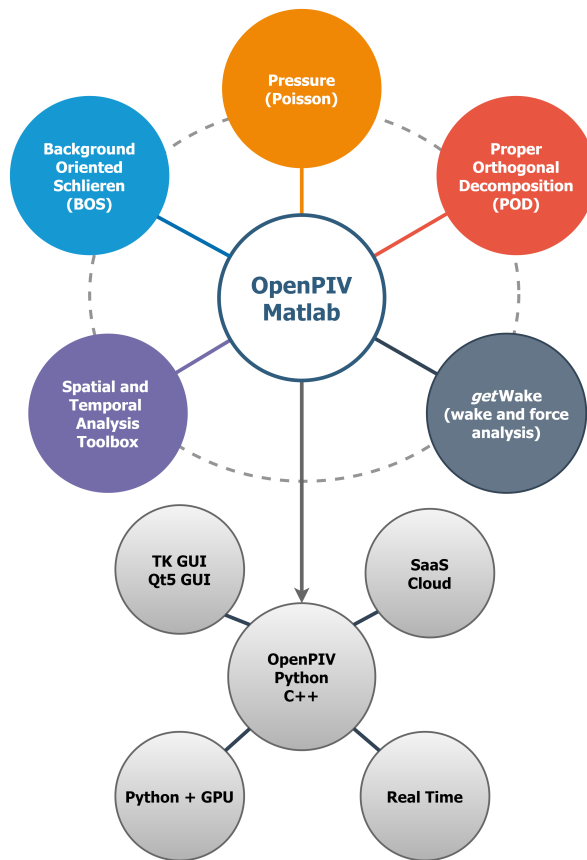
Pressure (Poisson)

Background Oriented Schlieren (BOS)

Proper Orthogonal Decomposition (POD)

OpenPIV Matlab

Spatial and Temporal Analysis Toolbox

getWake (wake and force analysis)

TK GUI Qt5 GUI

SaaS Cloud

OpenPIV Python C++

Python + GPU

Real Time